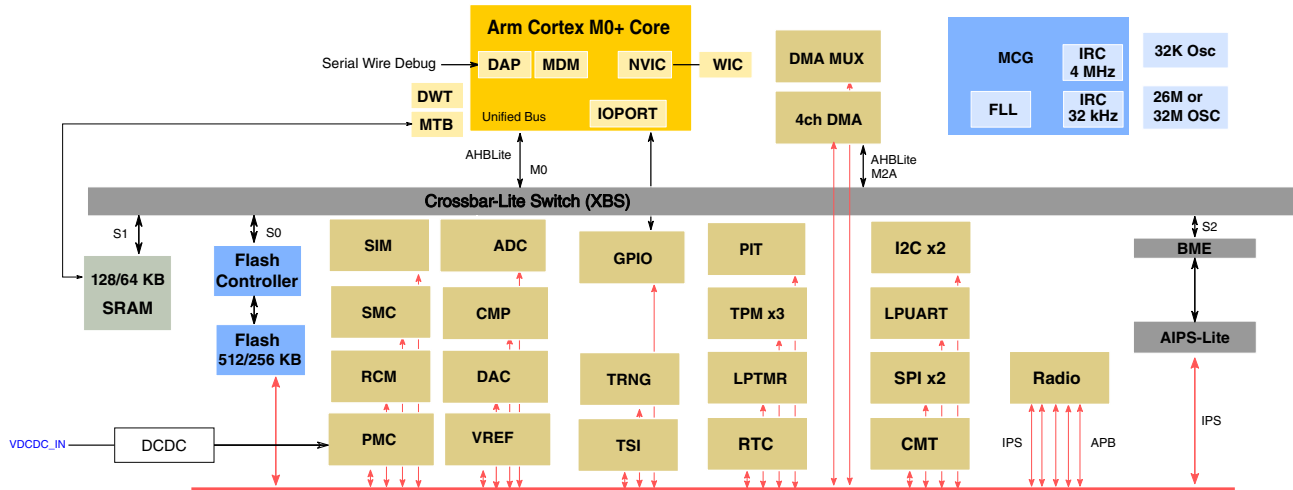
Arm Cortex M0+ Core

Serial Wire Debug

DAP

MDM

NVIC

WIC

DWT

MTB

Unified Bus

IOPORT

DMA MUX

4ch DMA

MCG

IRC 4 MHz

FLL

IRC 32 kHz

32K Osc

26M or 32M OSC

AHBLite

M0

AHBLite M2A

Crossbar-Lite Switch (XBS)

S1

S0

S2

128/64 KB SRAM

Flash Controller

Flash 512/256 KB

SIM

SMC

RCM

PMC

ADC

CMP

DAC

VREF

GPIO

TRNG

TSI

PIT

TPM x3

LPTMR

RTC

I2C x2

LPUART

SPI x2

CMT

Radio

BME

AIPS-Lite

IPS

APB

IPS

VDCDC_IN

DCDC